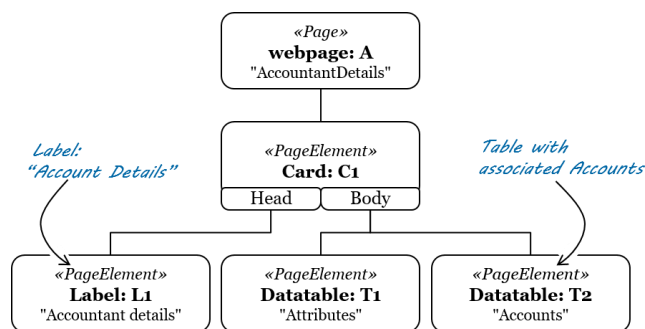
«Page»
webpage: A
"AccountantDetails"

«PageElement»
Card: C1
Head
Body

Label:
"Account Details"

Table with
associated Accounts

«PageElement»
Label: L1
"Accountant details"

«PageElement»
Datatable: T1
"Attributes"

«PageElement»
Datatable: T2
"Accounts"